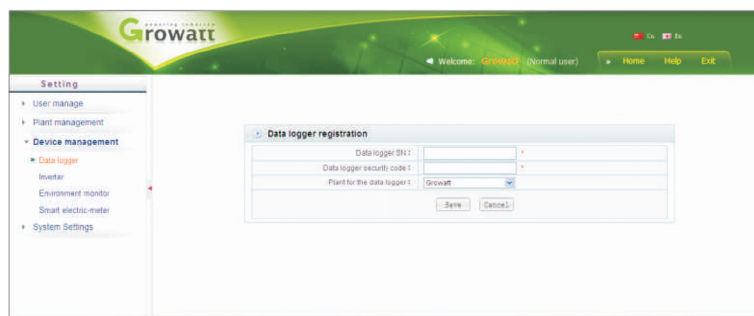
Growatt
powering tomorrow

Cn En

Welcome: Growatt (Normal user)

Home Help Exit

Setting

User manage

Plant management

Device management

Data logger

Inverter

Environment monitor

Smart electric-meter

System Settings

Data logger registration

| Data logger SN: | | * |
|---|---|---|
| Data logger security code: | | * |
| Plant for the data logger: | Growatt | |

Save Cancel